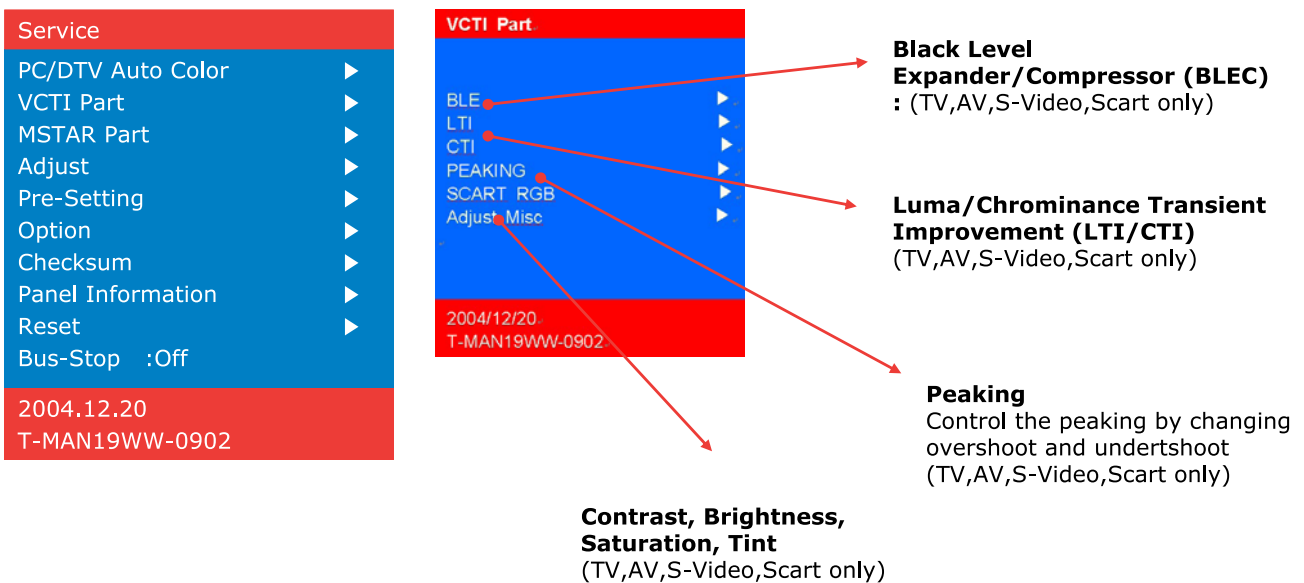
Service
PC/DTV Auto Color ▶
VCTI Part ▶
MSTAR Part ▶
Adjust ▶
Pre-Setting ▶
Option ▶
Checksum ▶
Panel Information ▶
Reset ▶
Bus-Stop :Off
2004.12.20
T-MAN19WW-0902

VCTI Part
BLE ▶
LTI ▶
CTI ▶
PEAKING ▶
SCART RGB ▶
Adjust Misc ▶
2004/12/20
T-MAN19WW-0902

Black Level Expander/Compressor (BLEC)
: (TV,AV,S-Video,Scart only)

Luma/Chrominance Transient Improvement (LTI/CTI)
(TV,AV,S-Video,Scart only)

Peaking
Control the peaking by changing overshoot and undertshoot
(TV,AV,S-Video,Scart only)

Contrast, Brightness, Saturation, Tint
(TV,AV,S-Video,Scart only)